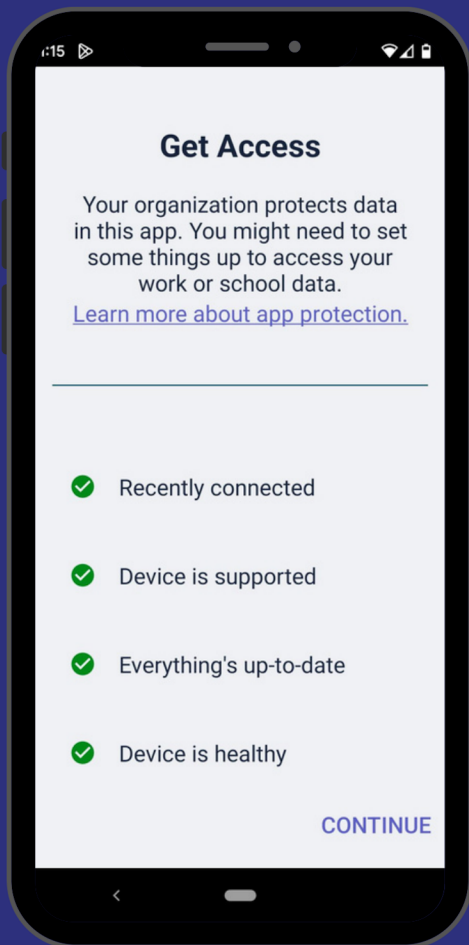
:15

Get Access

Your organization protects data in this app. You might need to set some things up to access your work or school data.

Learn more about app protection.

Recently connected

Device is supported

Everything's up-to-date

Device is healthy

CONTINUE